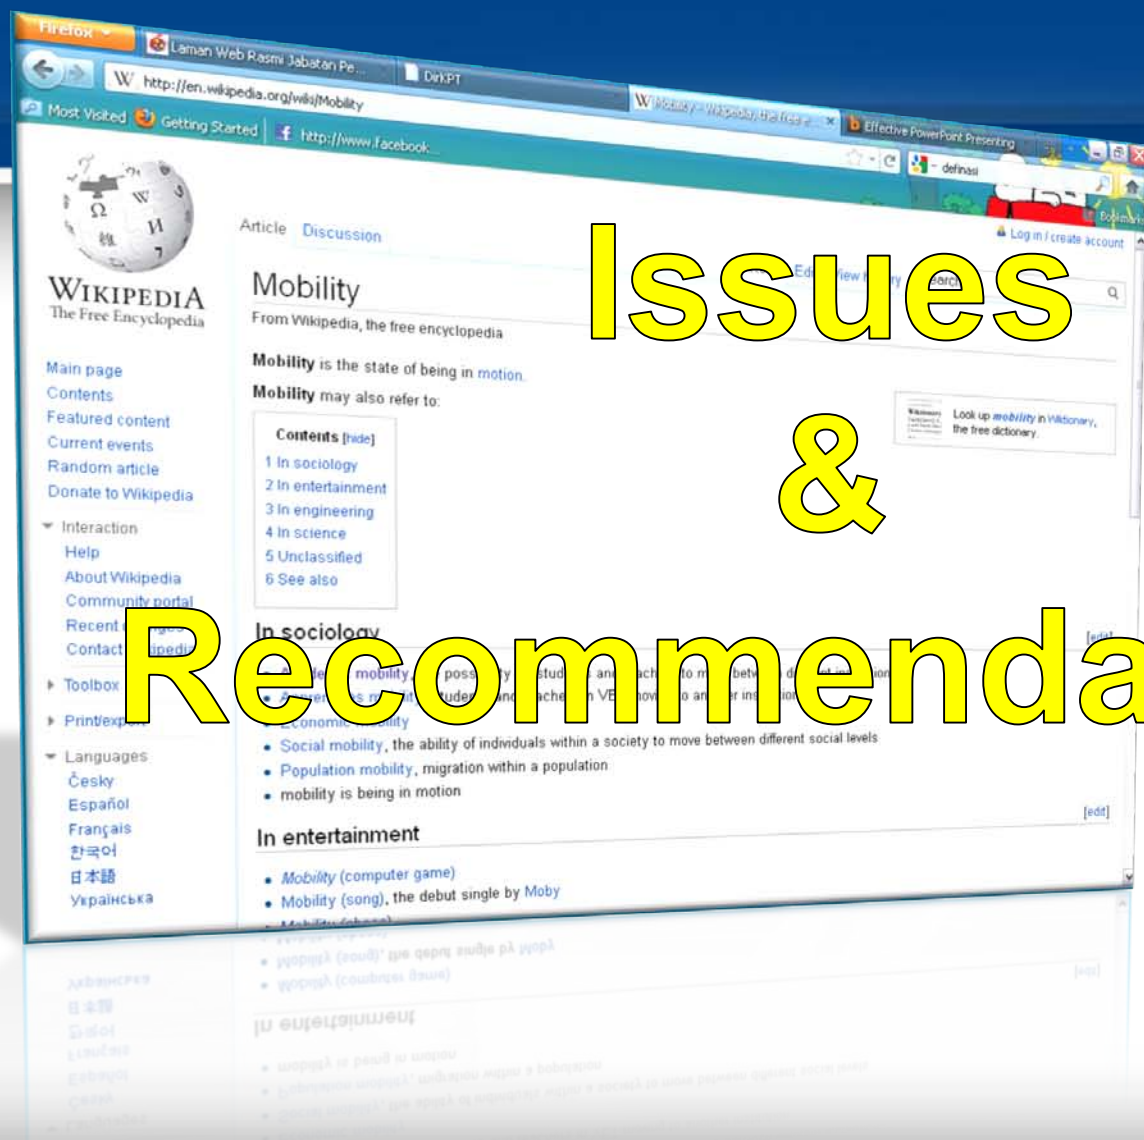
Issues & Recommenda

Firefox

Laman Web Rasmi Jabatan Pe...

DirKPT

Mobility - Wikipedia, the free e...

Effective PowerPoint Presenting

http://en.wikipedia.org/wiki/Mobility

Most Visited

Getting Started

http://www.facebook...

definasi

Log in / create account

WIKIPEDIA
The Free Encyclopedia

Article

Discussion

Edit

View history

Search

Mobility

From Wikipedia, the free encyclopedia

Mobility is the state of being in motion.

Mobility may also refer to:

Look up mobility in Wiktionary, the free dictionary.

Contents [hide]
1 In sociology
2 In entertainment
3 In engineering
4 In science
5 Unclassified
6 See also

Main page
Contents
Featured content
Current events
Random article
Donate to Wikipedia

Interaction
Help
About Wikipedia
Community portal
Recent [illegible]
Contact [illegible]

Toolbox

Print/export

Languages
Česky
Español
Français
한국어
日本語
Українська

In sociology

[edit]

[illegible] mobility, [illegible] students and teachers to move between different institutions

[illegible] students and teachers in VET moving to another institution

Economic mobility

Social mobility, the ability of individuals within a society to move between different social levels

Population mobility, migration within a population

mobility is being in motion

[edit]

In entertainment

Mobility (computer game)

Mobility (song), the debut single by Moby